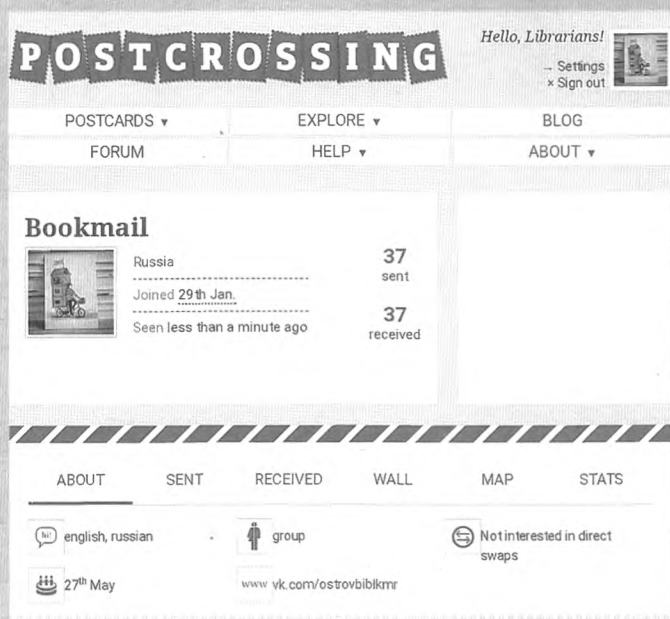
POSTCROSSING

Hello, Librarians!
→ Settings
× Sign out

POSTCARDS ▾
EXPLORE ▾
BLOG
FORUM
HELP ▾
ABOUT ▾

Bookmail

Russia
Joined 29th Jan.
Seen less than a minute ago

37
sent

37
received

ABOUT
SENT
RECEIVED
WALL
MAP
STATS

hi!
english, russian

group

Not interested in direct swaps

27th May

www vk.com/ostrovbiblkmr